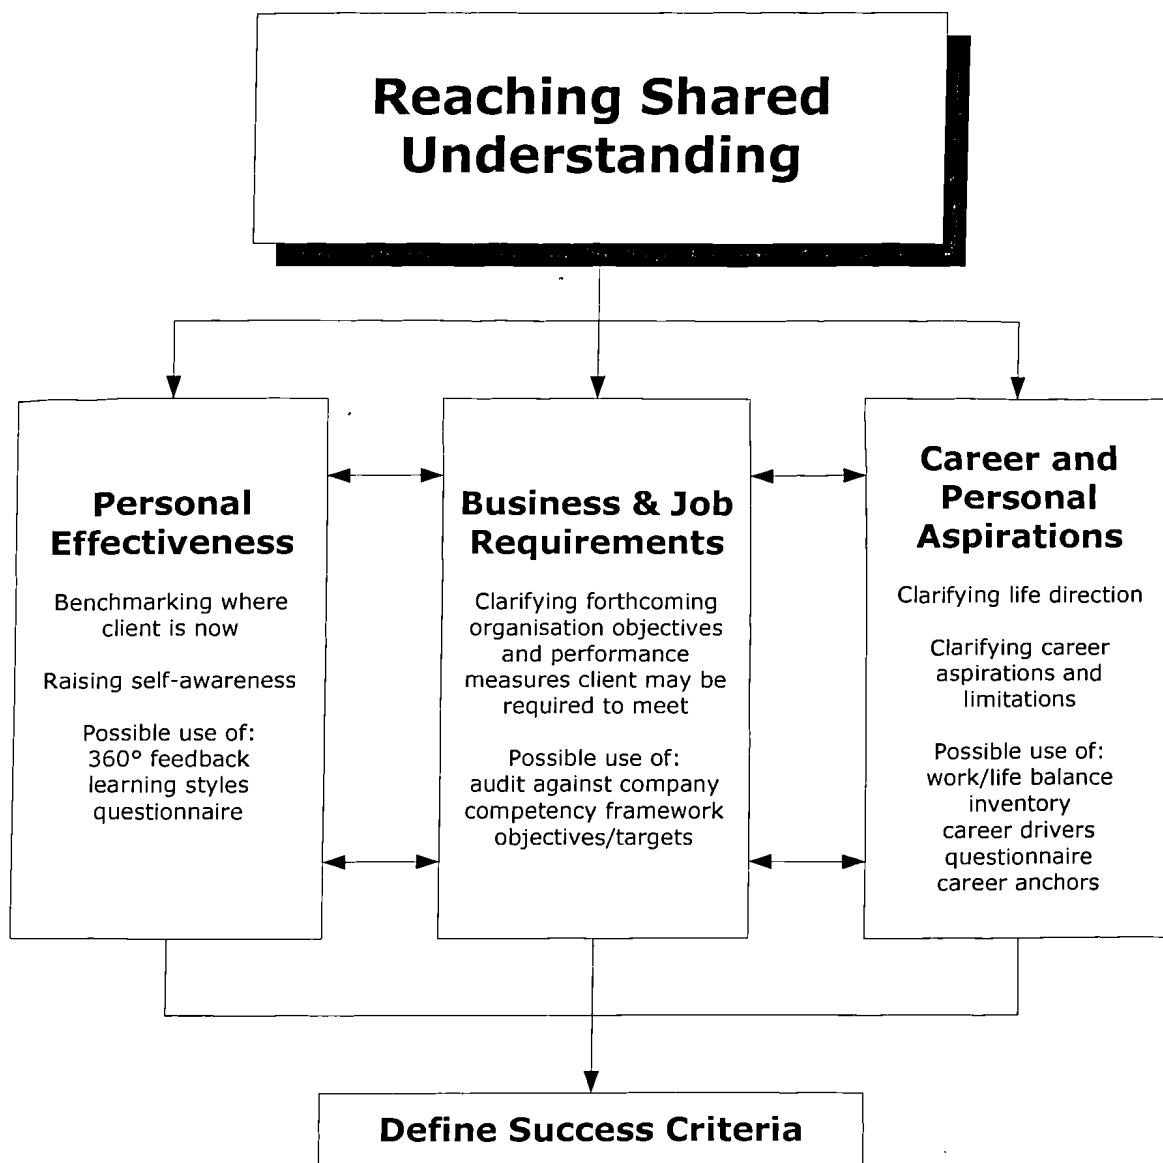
Reaching Shared Understanding

Personal Effectiveness

Benchmarking where client is now

Raising self-awareness

Possible use of:
360° feedback
learning styles questionnaire

Business & Job Requirements

Clarifying forthcoming organisation objectives and performance measures client may be required to meet

Possible use of:
audit against company competency framework
objectives/targets

Career and Personal Aspirations

Clarifying life direction

Clarifying career aspirations and limitations

Possible use of:
work/life balance inventory
career drivers questionnaire
career anchors

Define Success Criteria